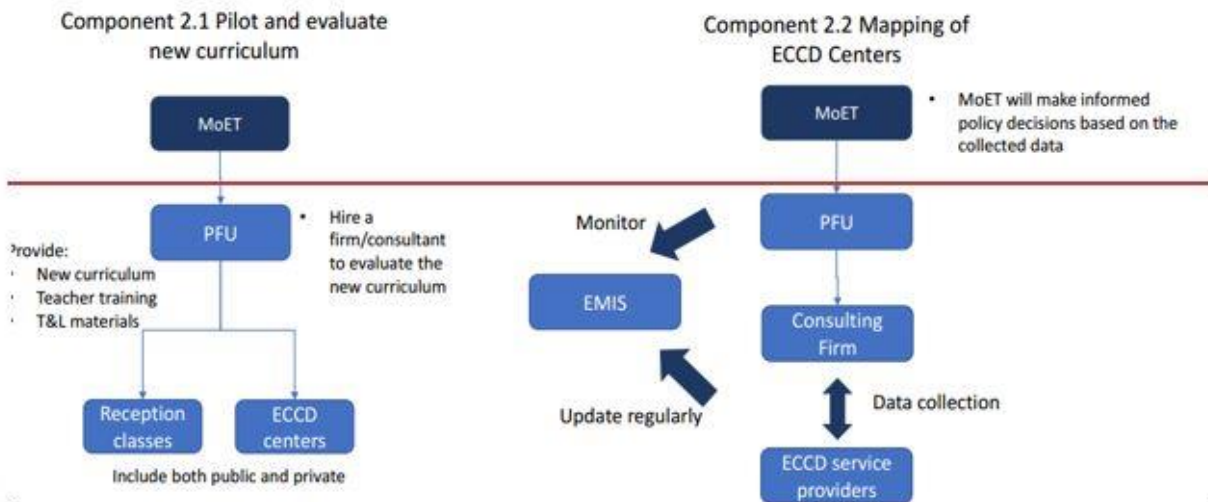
Component 2.1 Pilot and evaluate new curriculum

MoET

PFU

• Hire a firm/consultant to evaluate the new curriculum

Provide:
• New curriculum
• Teacher training
• T&L materials

Reception classes

ECCD centers

Include both public and private

Component 2.2 Mapping of ECCD Centers

MoET

• MoET will make informed policy decisions based on the collected data

Monitor

PFU

EMIS

Consulting Firm

Update regularly

Data collection

ECCD service providers